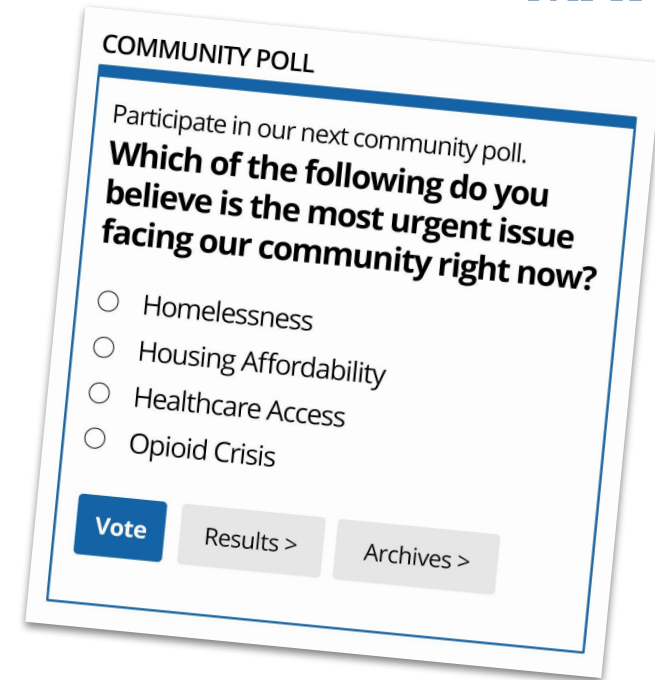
COMMUNITY POLL

Participate in our next community poll.

**Which of the following do you believe is the most urgent issue facing our community right now?**

○ Homelessness
○ Housing Affordability
○ Healthcare Access
○ Opioid Crisis

Vote | Results > | Archives >